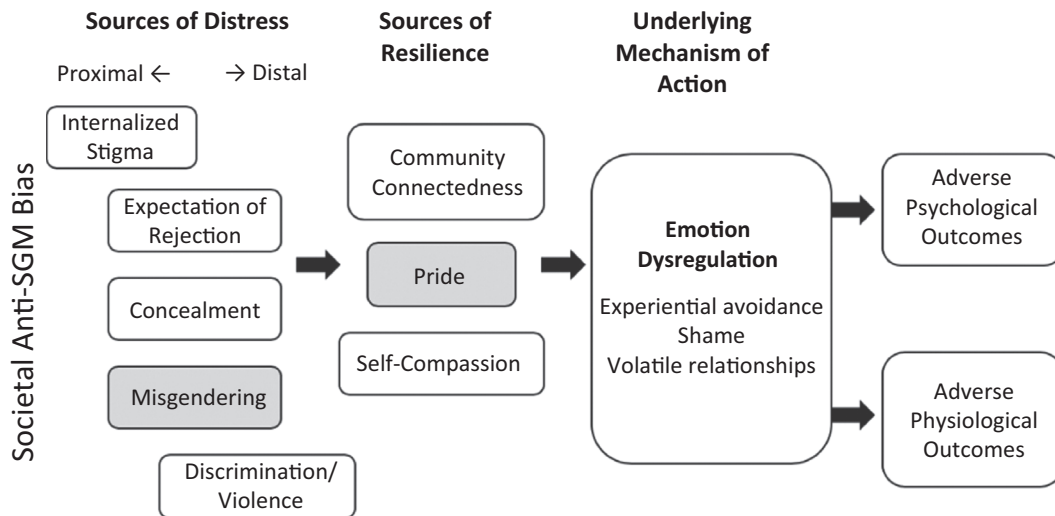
Sources of Distress

Proximal ← → Distal

Sources of Resilience

Underlying Mechanism of Action

Societal Anti-SGM Bias

Internalized Stigma

Expectation of Rejection

Concealment

Misgendering

Discrimination/ Violence

Community Connectedness

Pride

Self-Compassion

Emotion Dysregulation

Experiential avoidance
Shame
Volatile relationships

Adverse Psychological Outcomes

Adverse Physiological Outcomes